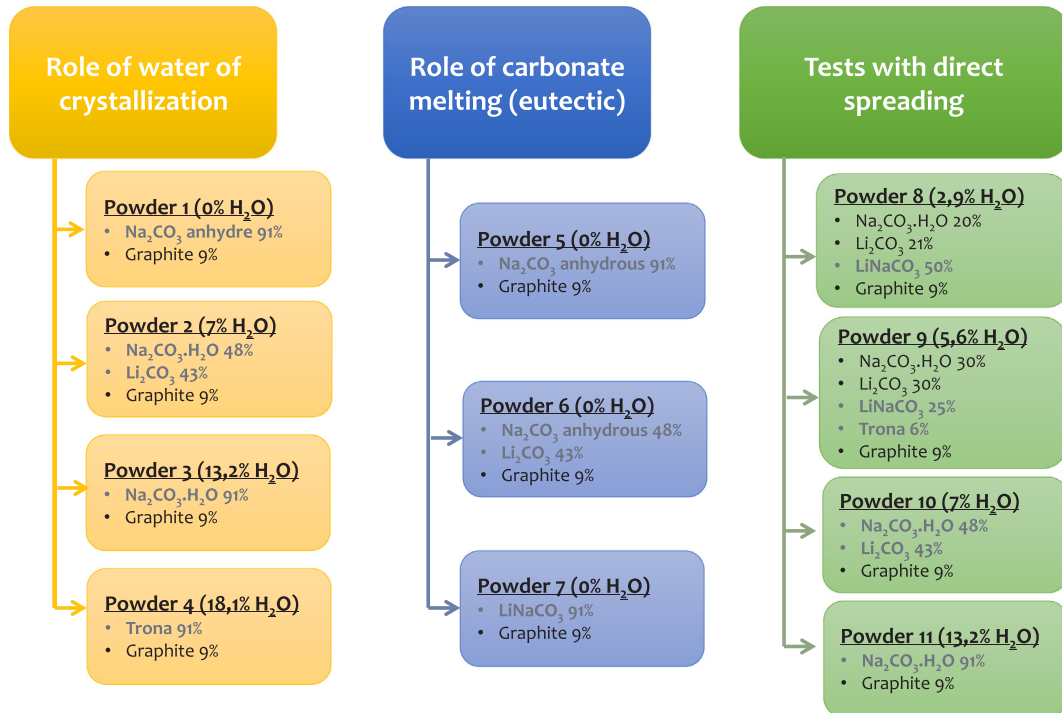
Role of water of crystallization

Powder 1 (0% $H_2O$)
• $Na_2CO_3$ anhydre 91%
• Graphite 9%

Powder 2 (7% $H_2O$)
• $Na_2CO_3.H_2O$ 48%
• $Li_2CO_3$ 43%
• Graphite 9%

Powder 3 (13,2% $H_2O$)
• $Na_2CO_3.H_2O$ 91%
• Graphite 9%

Powder 4 (18,1% $H_2O$)
• Trona 91%
• Graphite 9%

Role of carbonate melting (eutectic)

Powder 5 (0% $H_2O$)
• $Na_2CO_3$ anhydrous 91%
• Graphite 9%

Powder 6 (0% $H_2O$)
• $Na_2CO_3$ anhydrous 48%
• $Li_2CO_3$ 43%
• Graphite 9%

Powder 7 (0% $H_2O$)
• $LiNaCO_3$ 91%
• Graphite 9%

Tests with direct spreading

Powder 8 (2,9% $H_2O$)
• $Na_2CO_3.H_2O$ 20%
• $Li_2CO_3$ 21%
• $LiNaCO_3$ 50%
• Graphite 9%

Powder 9 (5,6% $H_2O$)
• $Na_2CO_3.H_2O$ 30%
• $Li_2CO_3$ 30%
• $LiNaCO_3$ 25%
• Trona 6%
• Graphite 9%

Powder 10 (7% $H_2O$)
• $Na_2CO_3.H_2O$ 48%
• $Li_2CO_3$ 43%
• Graphite 9%

Powder 11 (13,2% $H_2O$)
• $Na_2CO_3.H_2O$ 91%
• Graphite 9%